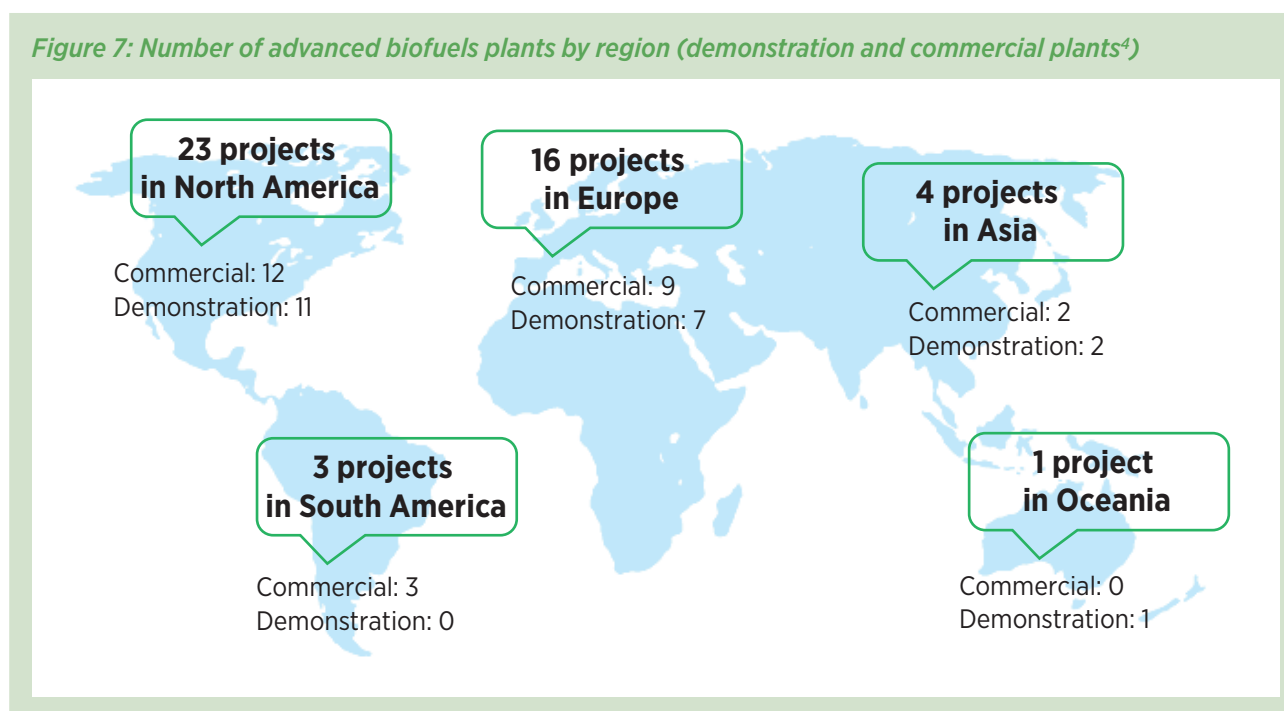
Figure 7: Number of advanced biofuels plants by region (demonstration and commercial plants$^{4}$)

23 projects in North America

Commercial: 12
Demonstration: 11

16 projects in Europe

Commercial: 9
Demonstration: 7

4 projects in Asia

Commercial: 2
Demonstration: 2

3 projects in South America

Commercial: 3
Demonstration: 0

1 project in Oceania

Commercial: 0
Demonstration: 1